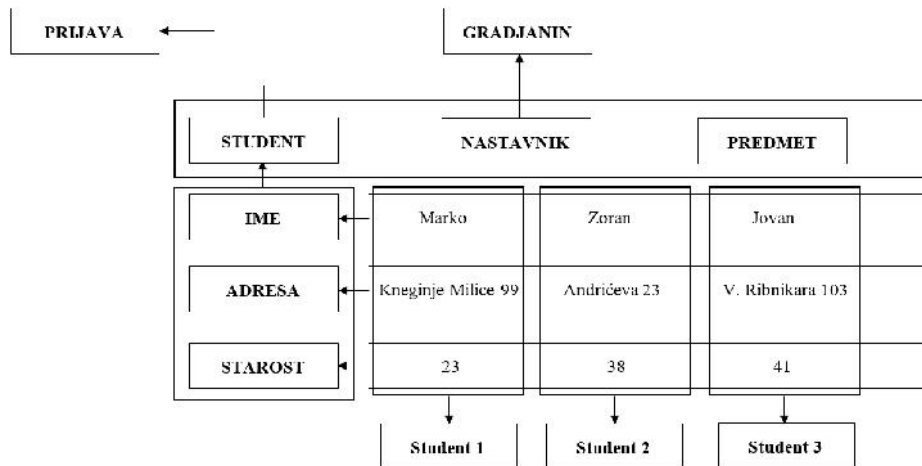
PRIJAVA

GRADJANIN

STUDENT

NASTAVNIK

PREDMET

| IME | Marko | Zoran | Jovan |
|---|---|---|---|
| ADRESA | Kneginje Milice 99 | Andrićeva 23 | V. Ribnikara 103 |
| STAROST | 23 | 38 | 41 |

Student 1

Student 2

Student 3